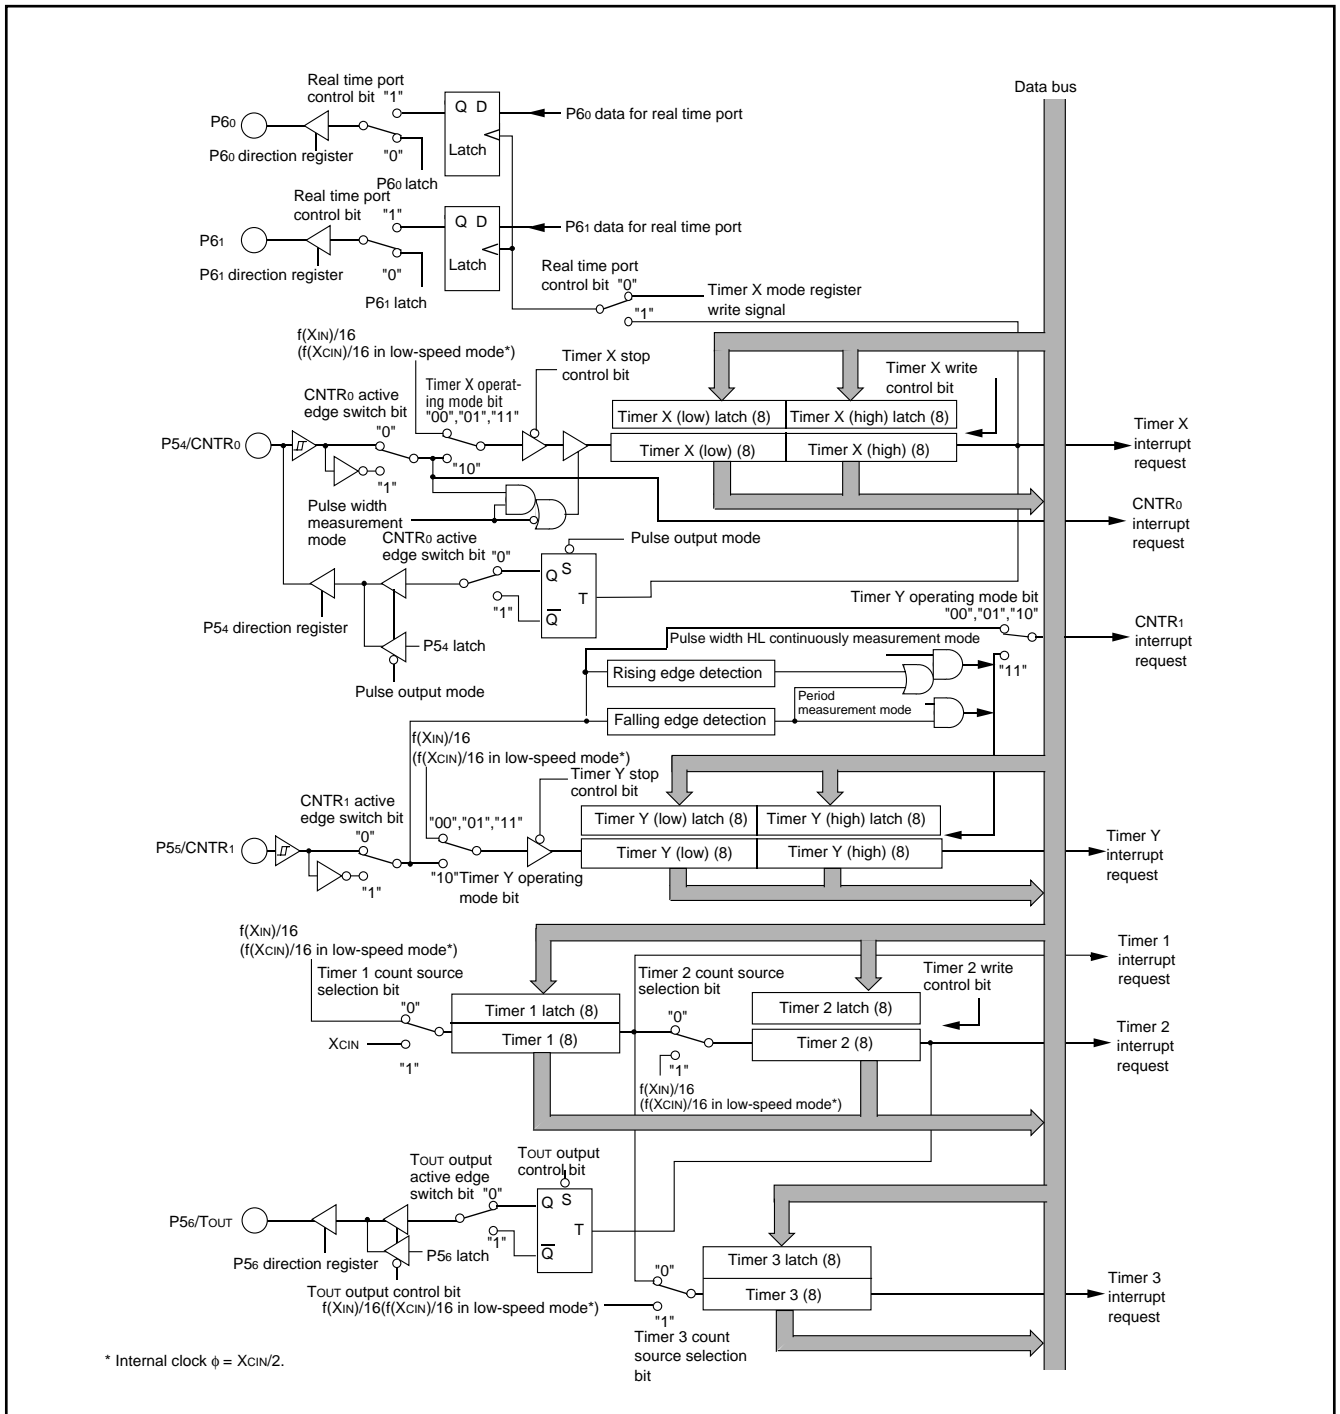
Data bus

Real time port control bit "1"

Q D

P6$_0$ data for real time port

P6$_0$

Latch

P6$_0$ direction register

"0"

P6$_0$ latch

Real time port control bit "1"

Q D

P6$_1$ data for real time port

P6$_1$

Latch

P6$_1$ direction register

"0"

P6$_1$ latch

Real time port control bit "0"

Timer X mode register write signal

"1"

f(X$_{IN}$)/16 (f(X$_{CIN}$)/16 in low-speed mode*)

Timer X stop control bit

Timer X operating mode bit "00","01","11"

Timer X write control bit

CNTR$_0$ active edge switch bit

Timer X (low) latch (8)

Timer X (high) latch (8)

Timer X interrupt request

"0"

P5$_4$/CNTR$_0$

Timer X (low) (8)

Timer X (high) (8)

"10"

"1"

Pulse width measurement mode

CNTR$_0$ interrupt request

CNTR$_0$ active edge switch bit "0"

Pulse output mode

S

Q

T

"1"

$\overline{Q}$

P5$_4$ direction register

P5$_4$ latch

Pulse output mode

Timer Y operating mode bit "00","01","10"

CNTR$_1$ interrupt request

Pulse width HL continuously measurement mode

Rising edge detection

"11"

Period measurement mode

Falling edge detection

f(X$_{IN}$)/16 (f(X$_{CIN}$)/16 in low-speed mode*)

Timer Y stop control bit

CNTR$_1$ active edge switch bit

"00","01","11"

Timer Y (low) latch (8)

Timer Y (high) latch (8)

"0"

P5$_5$/CNTR$_1$

Timer Y (low) (8)

Timer Y (high) (8)

Timer Y interrupt request

"1"

"10"Timer Y operating mode bit

f(X$_{IN}$)/16 (f(X$_{CIN}$)/16 in low-speed mode*)

Timer 1 interrupt request

Timer 1 count source selection bit

Timer 2 count source selection bit

Timer 2 write control bit

"0"

Timer 1 latch (8)

"0"

Timer 2 latch (8)

X$_{CIN}$

Timer 1 (8)

Timer 2 (8)

Timer 2 interrupt request

"1"

"1"

f(X$_{IN}$)/16 (f(X$_{CIN}$)/16 in low-speed mode*)

T$_{OUT}$ output control bit

T$_{OUT}$ output active edge switch bit "0"

S

Q

P5$_6$/T$_{OUT}$

T

"1"

$\overline{Q}$

P5$_6$ direction register

P5$_6$ latch

"0"

Timer 3 latch (8)

T$_{OUT}$ output control bit

f(X$_{IN}$)/16(f(X$_{CIN}$)/16 in low-speed mode*)

Timer 3 (8)

Timer 3 interrupt request

"1"

Timer 3 count source selection bit

* Internal clock $\phi$ = X$_{CIN}$/2.